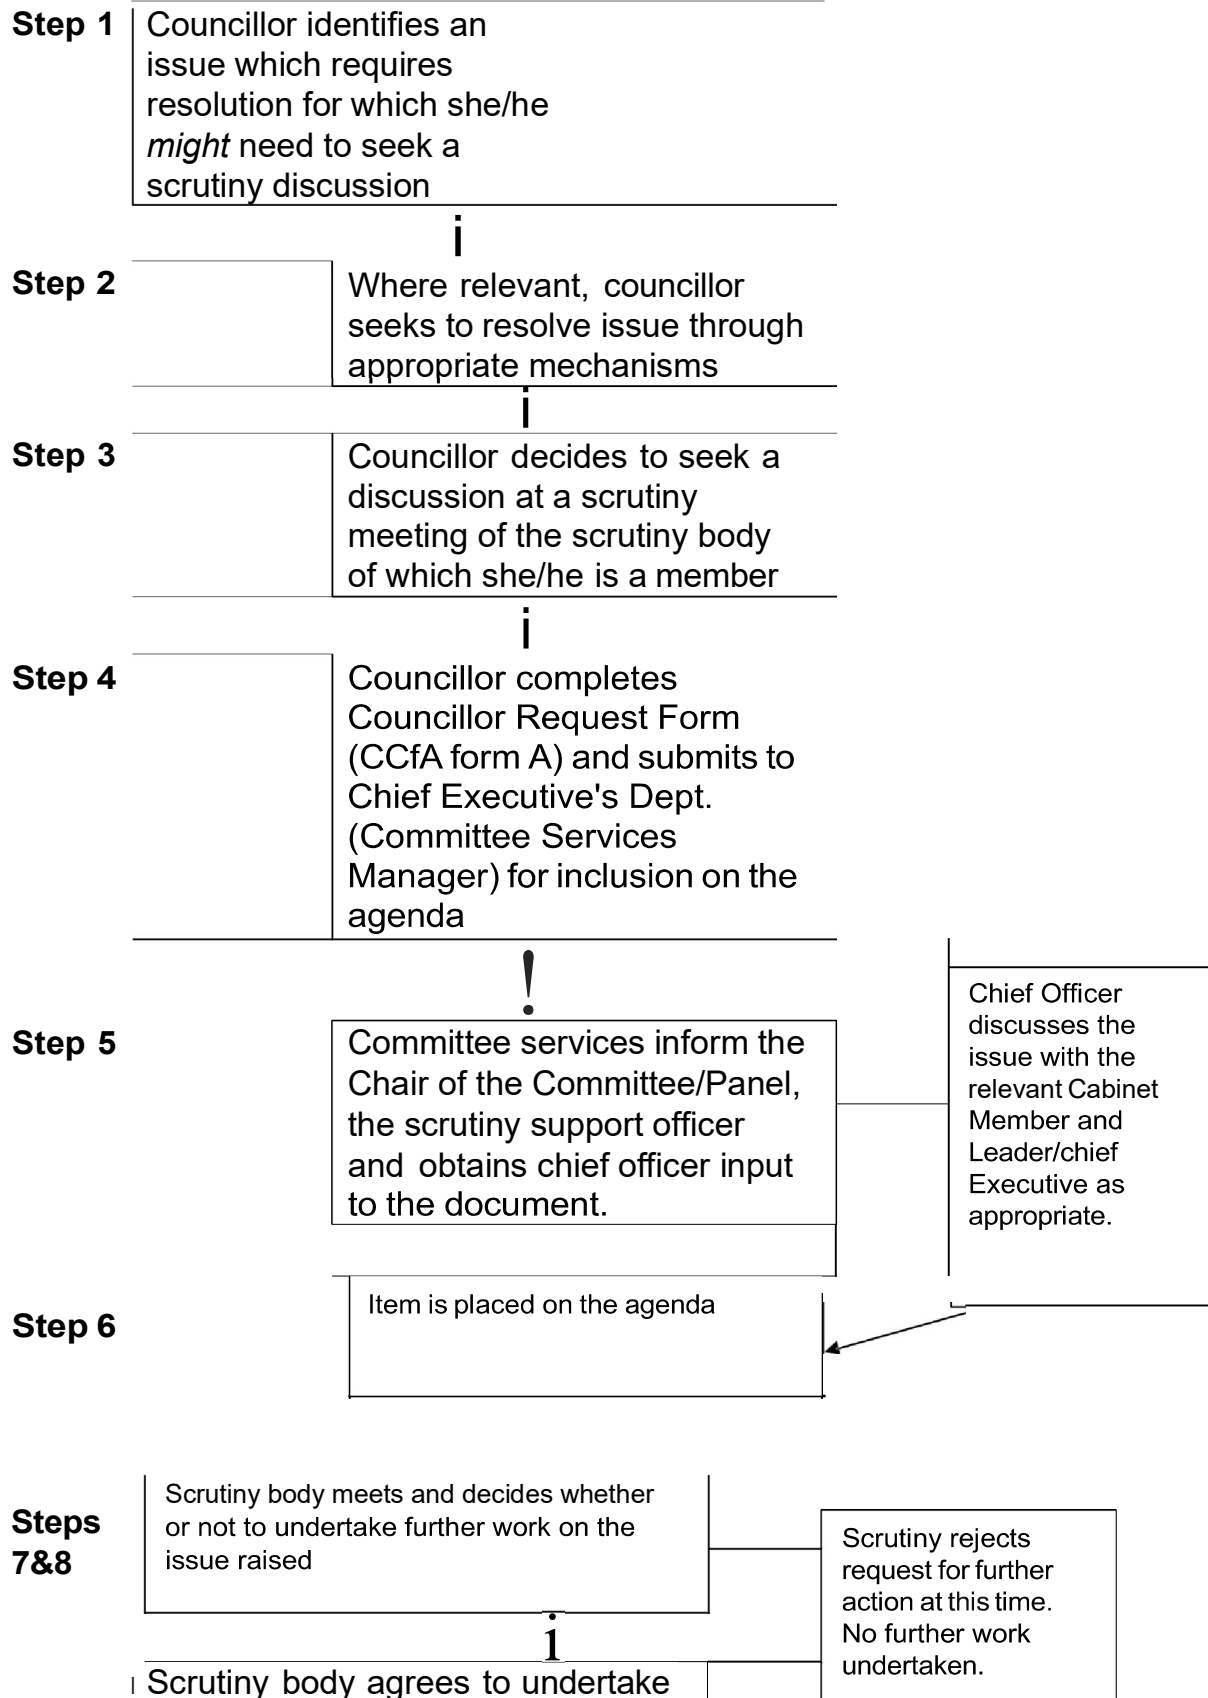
Step 1

Councillor identifies an issue which requires resolution for which she/he *might* need to seek a scrutiny discussion

i

Step 2

Where relevant, councillor seeks to resolve issue through appropriate mechanisms

i

Step 3

Councillor decides to seek a discussion at a scrutiny meeting of the scrutiny body of which she/he is a member

i

Step 4

Councillor completes Councillor Request Form (CCfA form A) and submits to Chief Executive's Dept. (Committee Services Manager) for inclusion on the agenda

!

Step 5

Committee services inform the Chair of the Committee/Panel, the scrutiny support officer and obtains chief officer input to the document.

Chief Officer discusses the issue with the relevant Cabinet Member and Leader/chief Executive as appropriate.

Step 6

Item is placed on the agenda

Steps 7&8

Scrutiny body meets and decides whether or not to undertake further work on the issue raised

Scrutiny rejects request for further action at this time. No further work undertaken.

i

Scrutiny body agrees to undertake